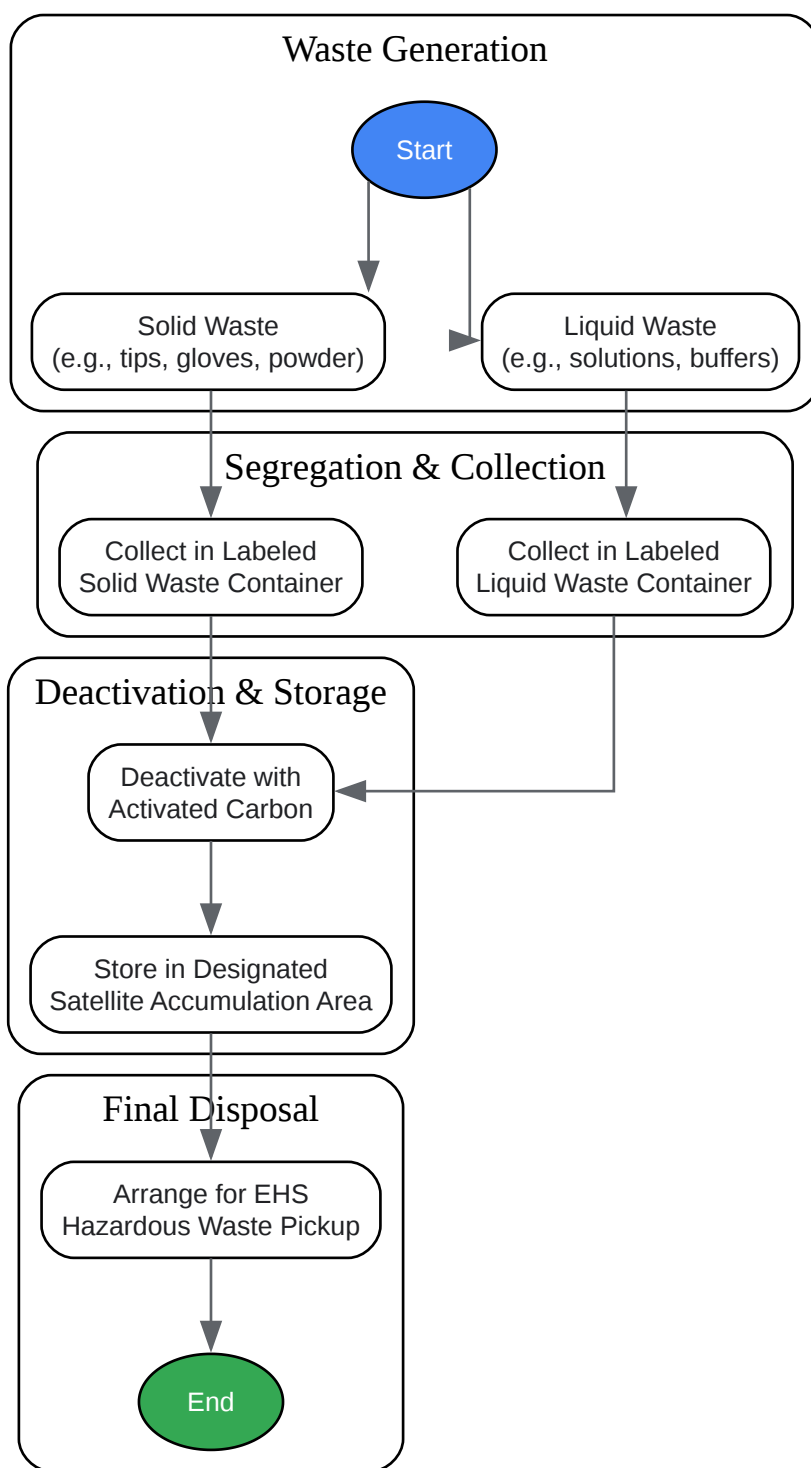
Waste Generation

Start

Solid Waste
(e.g., tips, gloves, powder)

Liquid Waste
(e.g., solutions, buffers)

Segregation & Collection

Collect in Labeled
Solid Waste Container

Collect in Labeled
Liquid Waste Container

Deactivation & Storage

Deactivate with
Activated Carbon

Store in Designated
Satellite Accumulation Area

Final Disposal

Arrange for EHS
Hazardous Waste Pickup

End